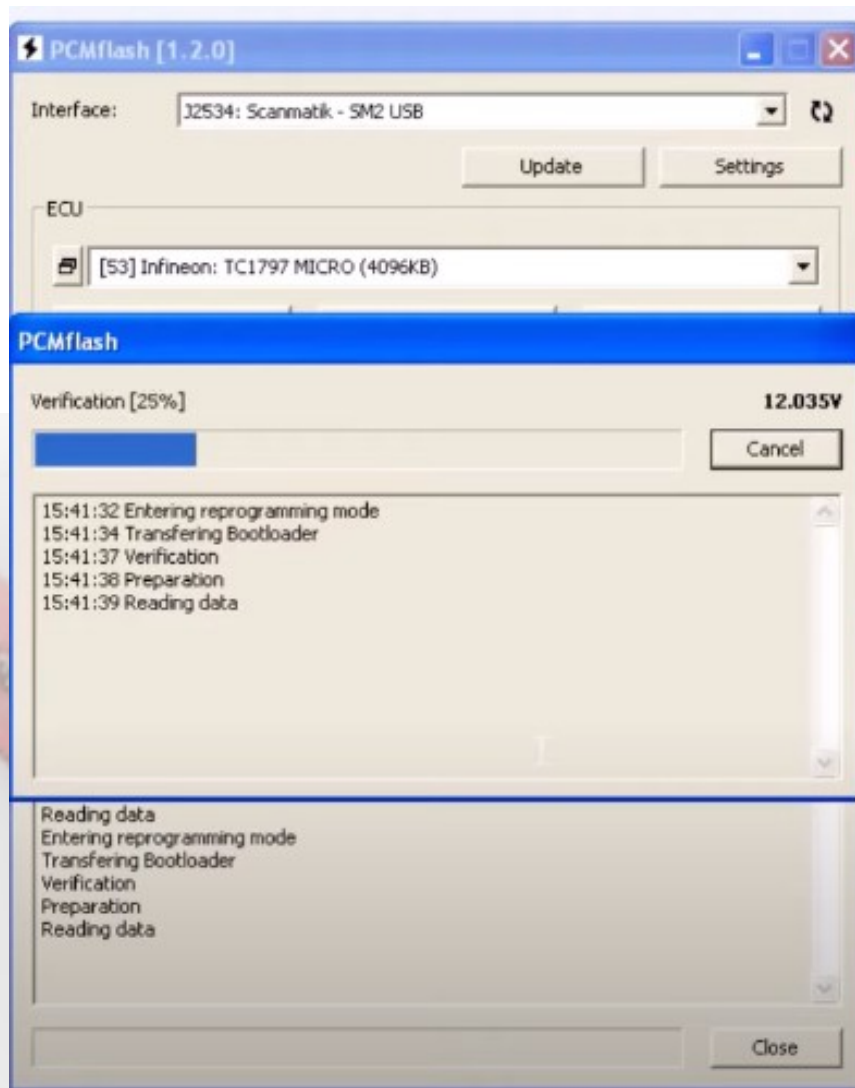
PCMflash [1.2.0]

Interface: J2534: Scanmatik - SM2 USB

Update
Settings

ECU

[53] Infineon: TC1797 MICRO (4096KB)

PCMflash

Verification [25%]
12.035V

Cancel

15:41:32 Entering reprogramming mode
15:41:34 Transfering Bootloader
15:41:37 Verification
15:41:38 Preparation
15:41:39 Reading data

Reading data
Entering reprogramming mode
Transfering Bootloader
Verification
Preparation
Reading data

Close